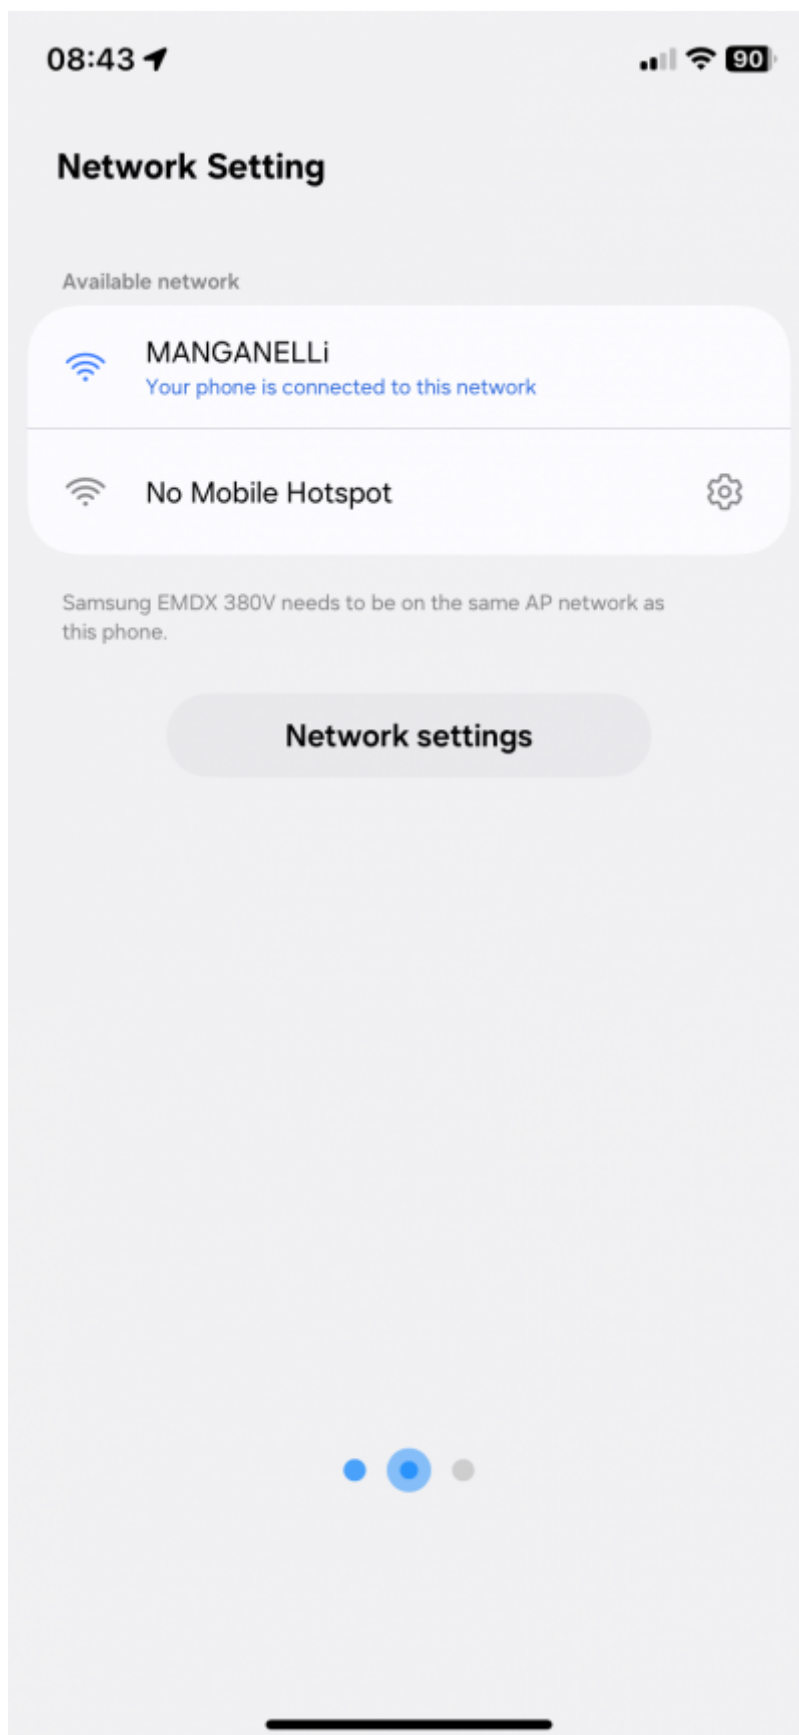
08:43

90

Network Setting

Available network

MANGANELLi
Your phone is connected to this network

No Mobile Hotspot

Samsung EMDX 380V needs to be on the same AP network as this phone.

Network settings